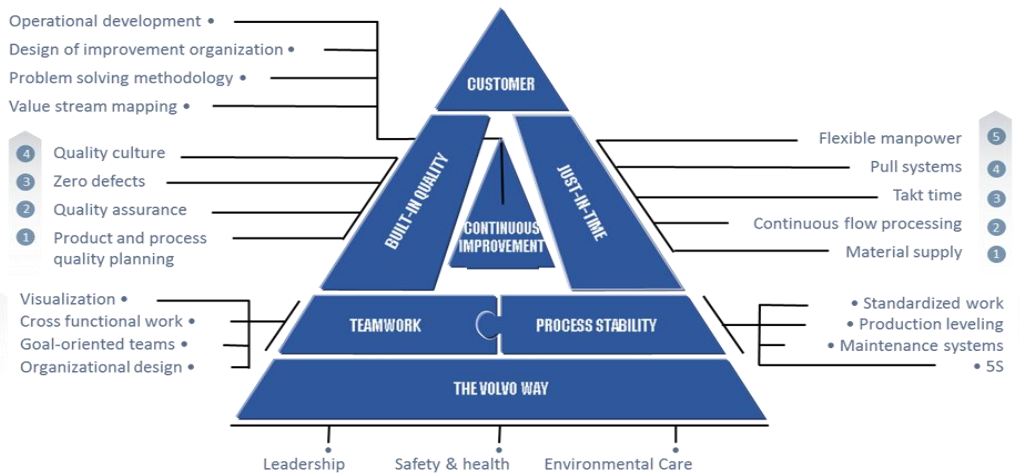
Operational development •
Design of improvement organization •
Problem solving methodology •
Value stream mapping •

4 Quality culture
3 Zero defects
2 Quality assurance
1 Product and process quality planning

CUSTOMER

BUILT-IN QUALITY

CONTINUOUS IMPROVEMENT

JUST-IN-TIME

Flexible manpower 5
Pull systems 4
Takt time 3
Continuous flow processing 2
Material supply 1

Visualization •
Cross functional work •
Goal-oriented teams •
Organizational design •

TEAMWORK

PROCESS STABILITY

• Standardized work
• Production leveling
• Maintenance systems
• 5S

THE VOLVO WAY

Leadership
Safety & health
Environmental Care